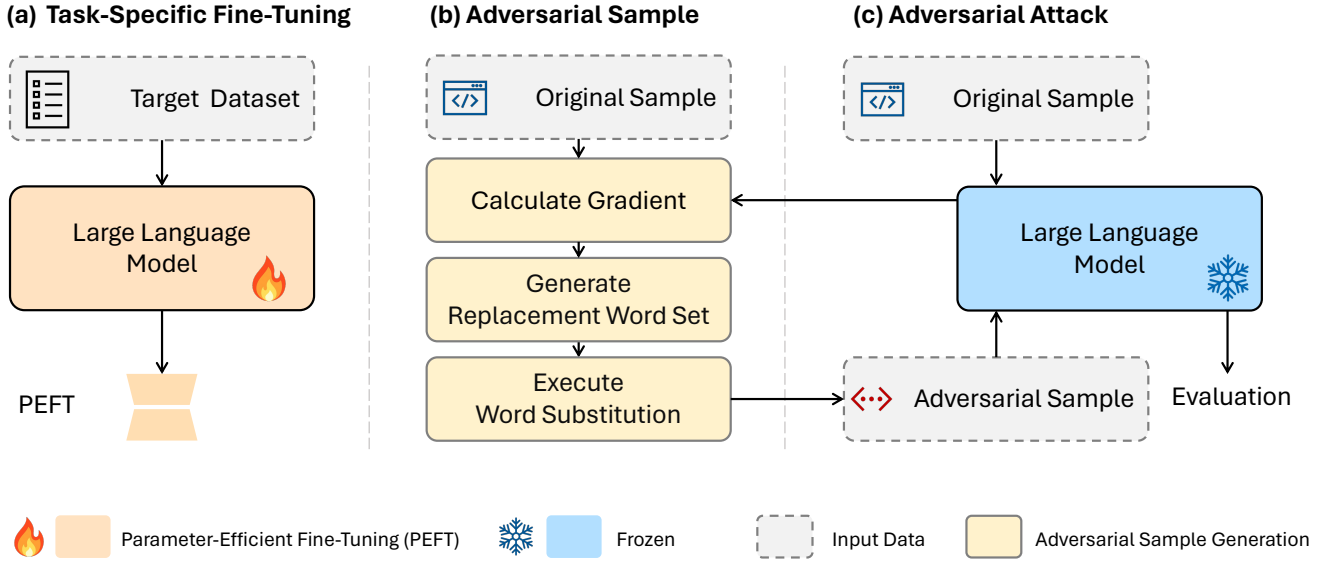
(a) Task-Specific Fine-Tuning

Target Dataset

Large Language Model

PEFT

(b) Adversarial Sample

Original Sample

Calculate Gradient

Generate Replacement Word Set

Execute Word Substitution

(c) Adversarial Attack

Original Sample

Large Language Model

Adversarial Sample

Evaluation

Parameter-Efficient Fine-Tuning (PEFT)

Frozen

Input Data

Adversarial Sample Generation